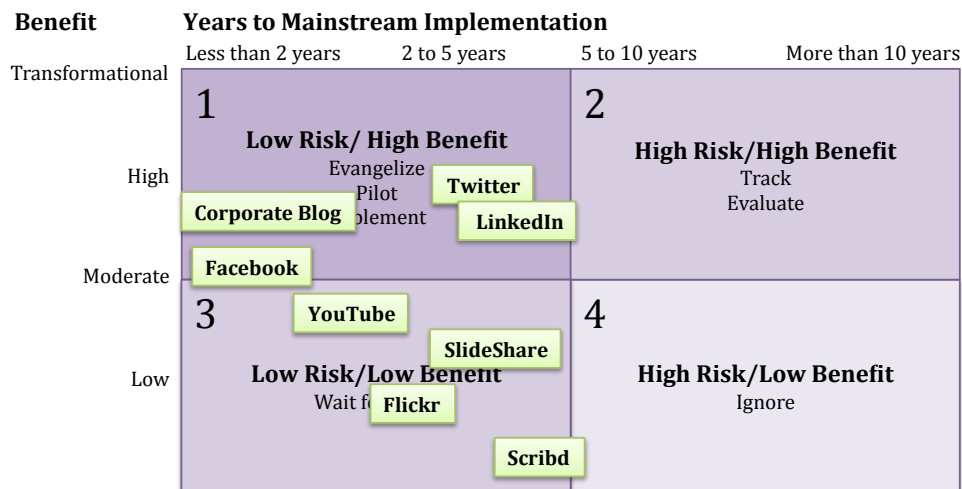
Benefit

Years to Mainstream Implementation

Less than 2 years
2 to 5 years
5 to 10 years
More than 10 years

Transformational

High

Moderate

Low

1

Low Risk/ High Benefit

Evangelize

Pilot

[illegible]plement

Twitter

Corporate Blog

LinkedIn

Facebook

2

High Risk/High Benefit

Track

Evaluate

3

YouTube

SlideShare

Low Risk/Low Benefit

Wait f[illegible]

Flickr

Scribd

4

High Risk/Low Benefit

Ignore